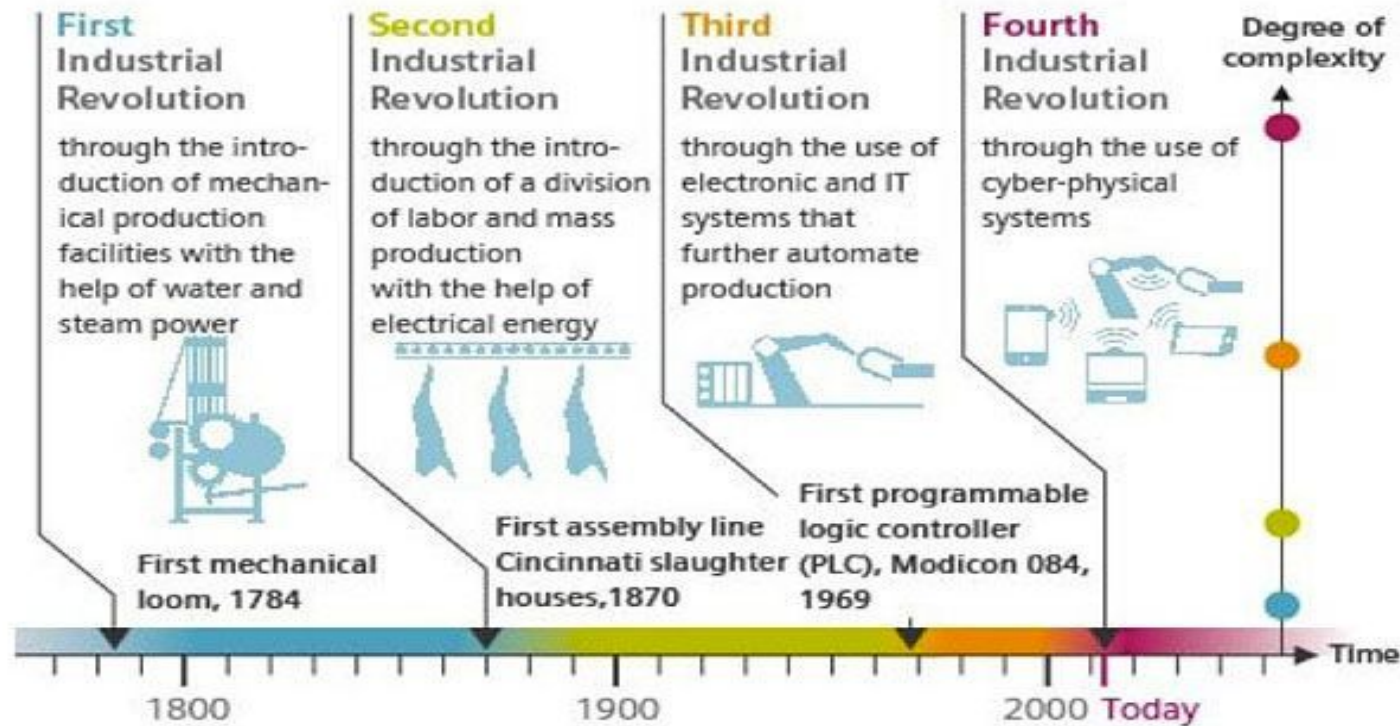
First
Industrial
Revolution

through the introduction of mechanical production facilities with the help of water and steam power

Second
Industrial
Revolution

through the introduction of a division of labor and mass production
with the help of electrical energy

Third
Industrial
Revolution

through the use of electronic and IT systems that further automate production

Fourth
Industrial
Revolution

through the use of cyber-physical systems

Degree of complexity

First mechanical loom, 1784

First assembly line Cincinnati slaughter houses,1870

First programmable logic controller (PLC), Modicon 084, 1969

Time

1800

1900

2000 Today